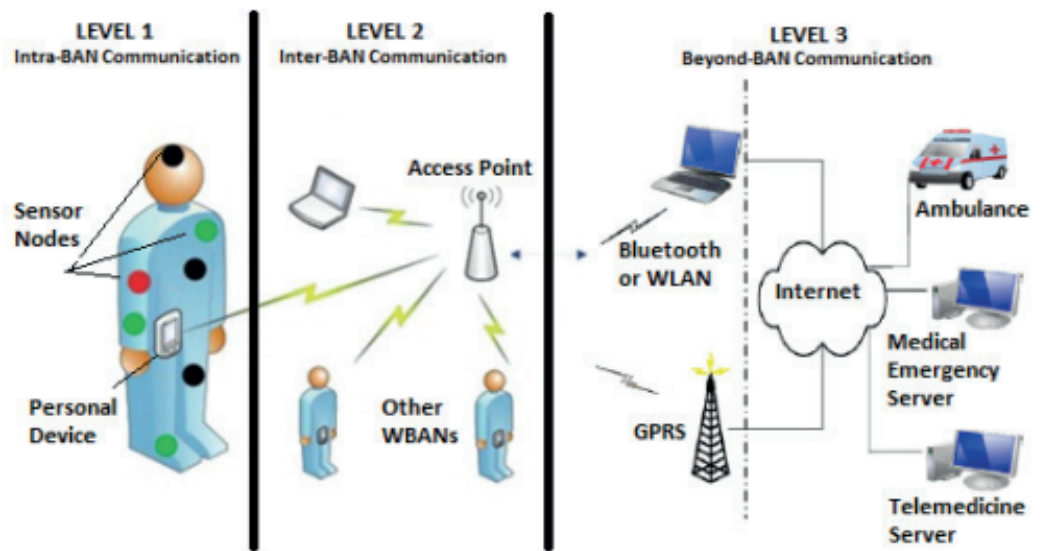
LEVEL 1
Intra-BAN Communication

LEVEL 2
Inter-BAN Communication

LEVEL 3
Beyond-BAN Communication

Sensor Nodes

Personal Device

Access Point

Other WBANs

Bluetooth or WLAN

GPRS

Internet

Ambulance

Medical Emergency Server

Telemedicine Server